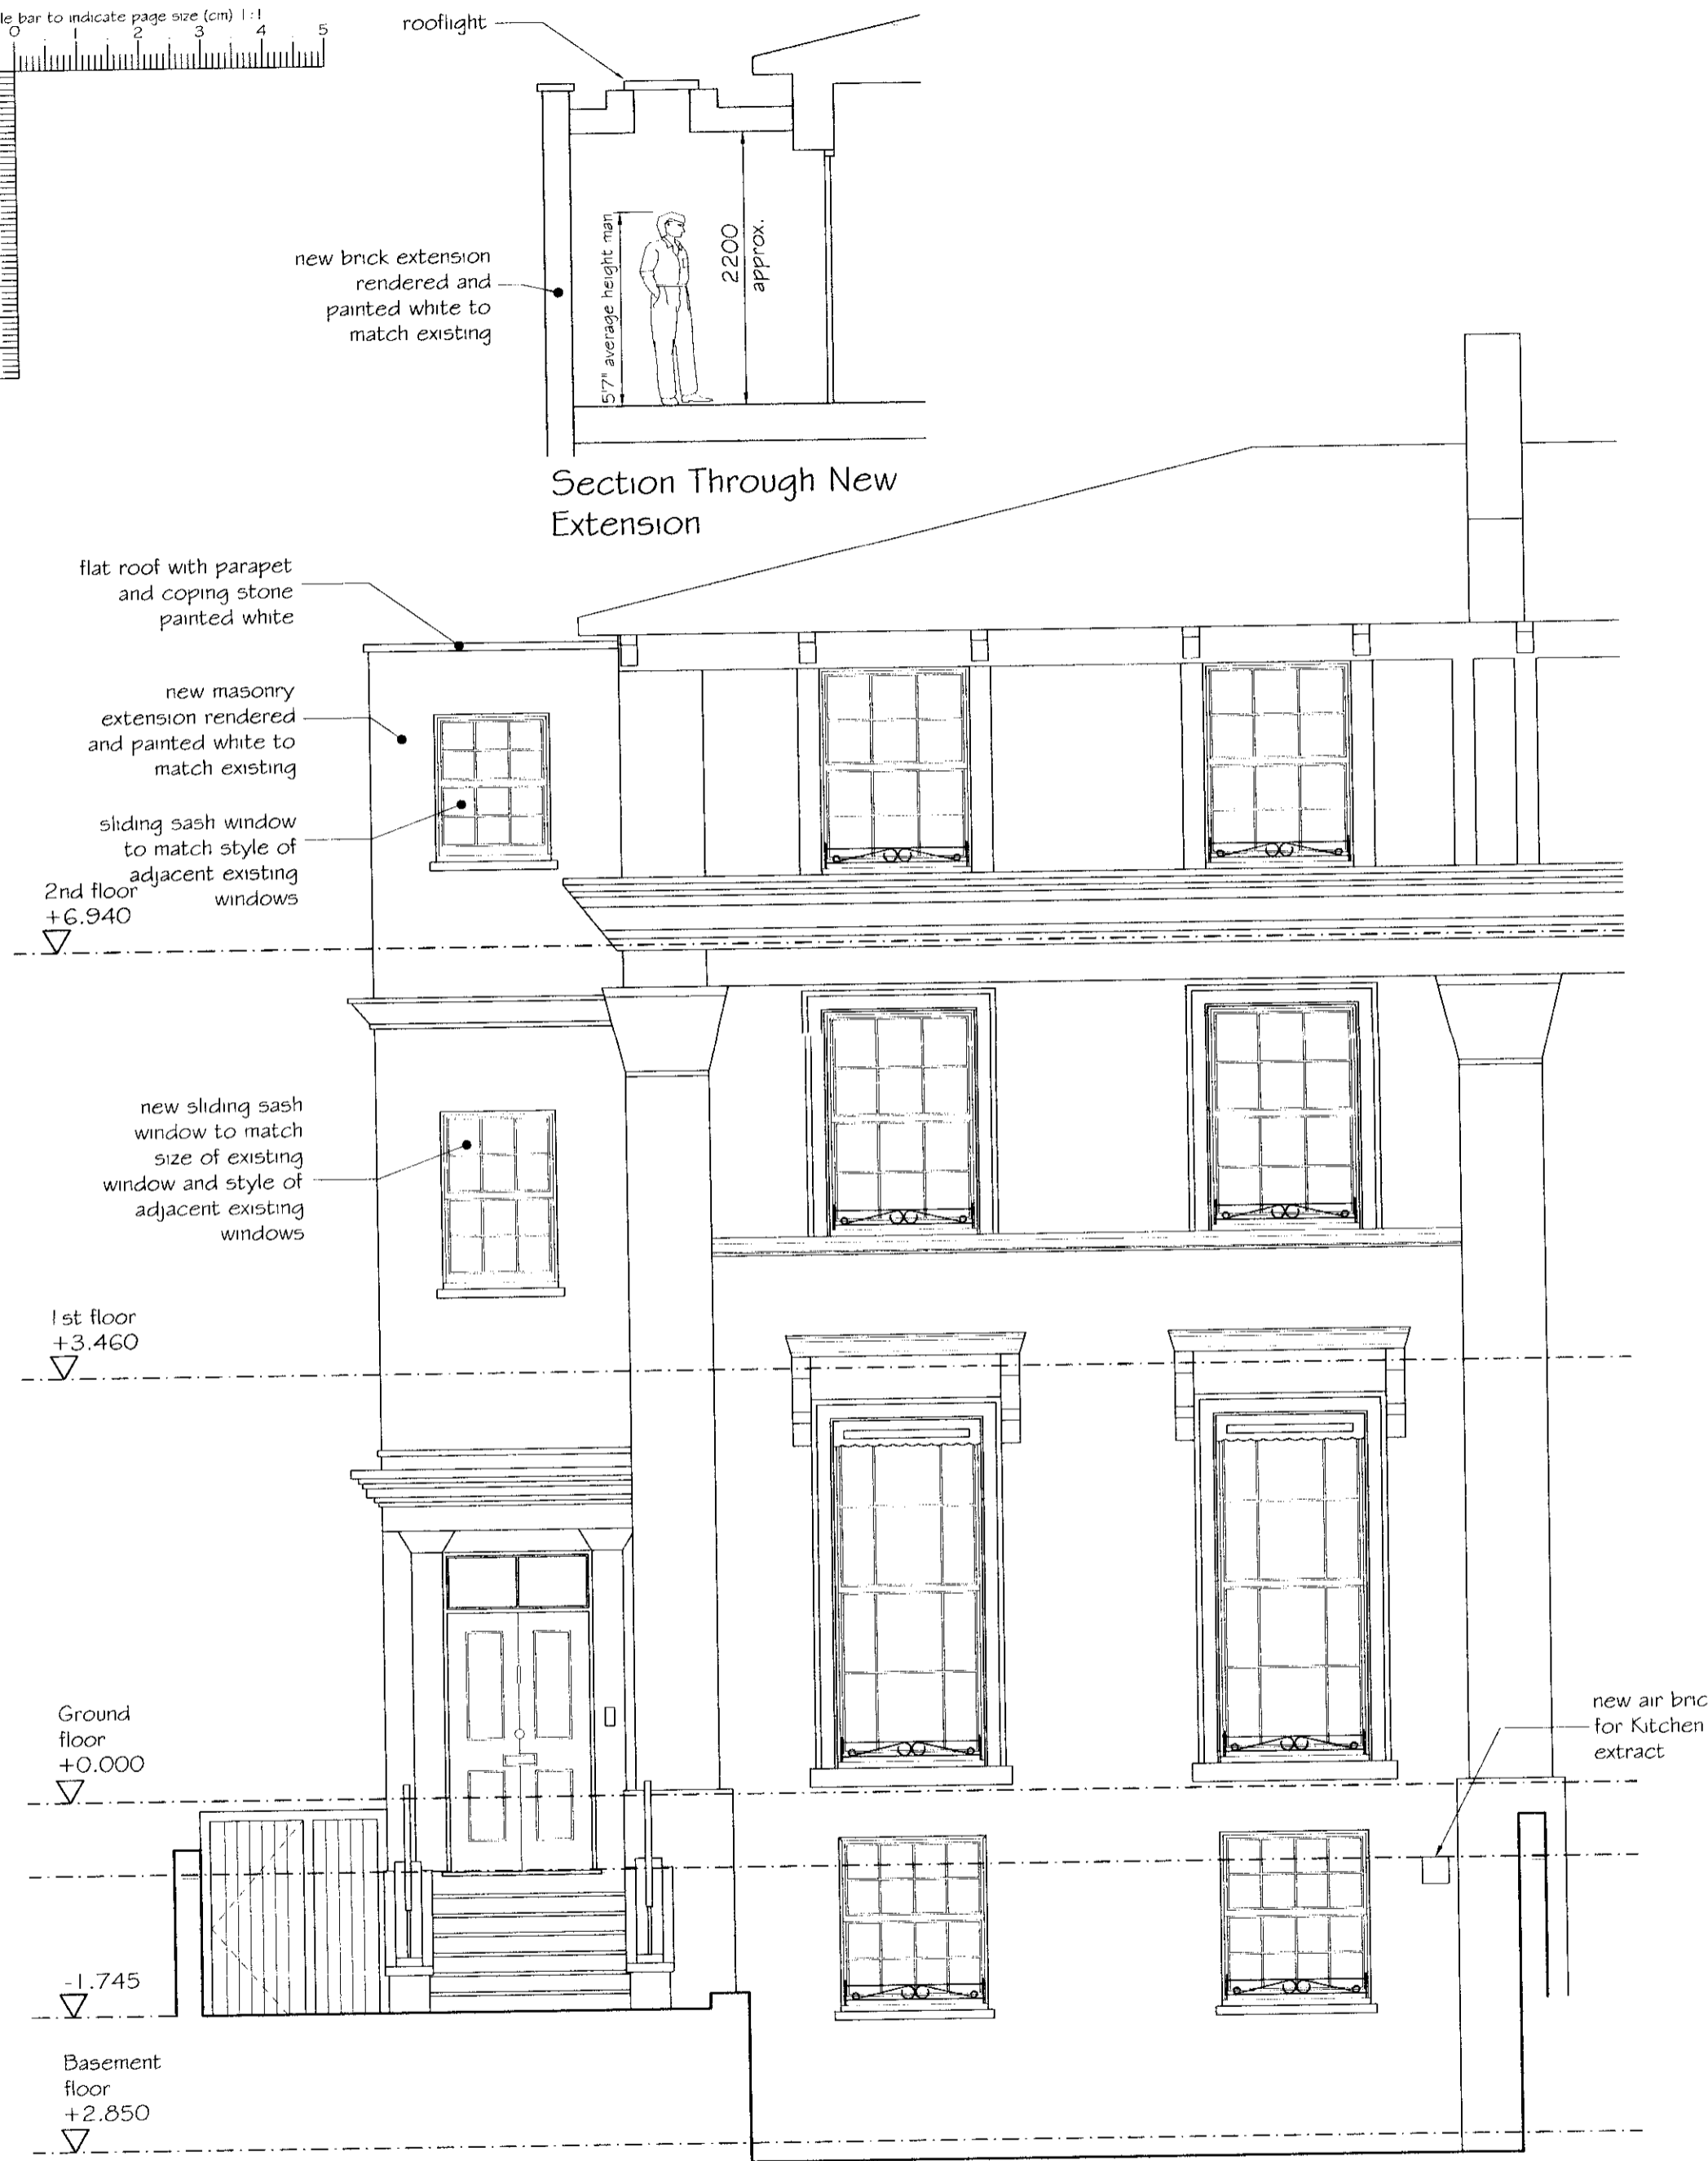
le bar to indicate page size (cm) 1:1
0 1 2 3 4 5

rooflight

new brick extension rendered and painted white to match existing

5'7" average height man

2200 approx.

Section Through New Extension

flat roof with parapet and coping stone painted white

new masonry extension rendered and painted white to match existing

sliding sash window to match style of adjacent existing windows

2nd floor
+6.940

new sliding sash window to match size of existing window and style of adjacent existing windows

1st floor
+3.460

Ground floor
+0.000

new air bric
for Kitchen
extract

-1.745

Basement floor
+2.850